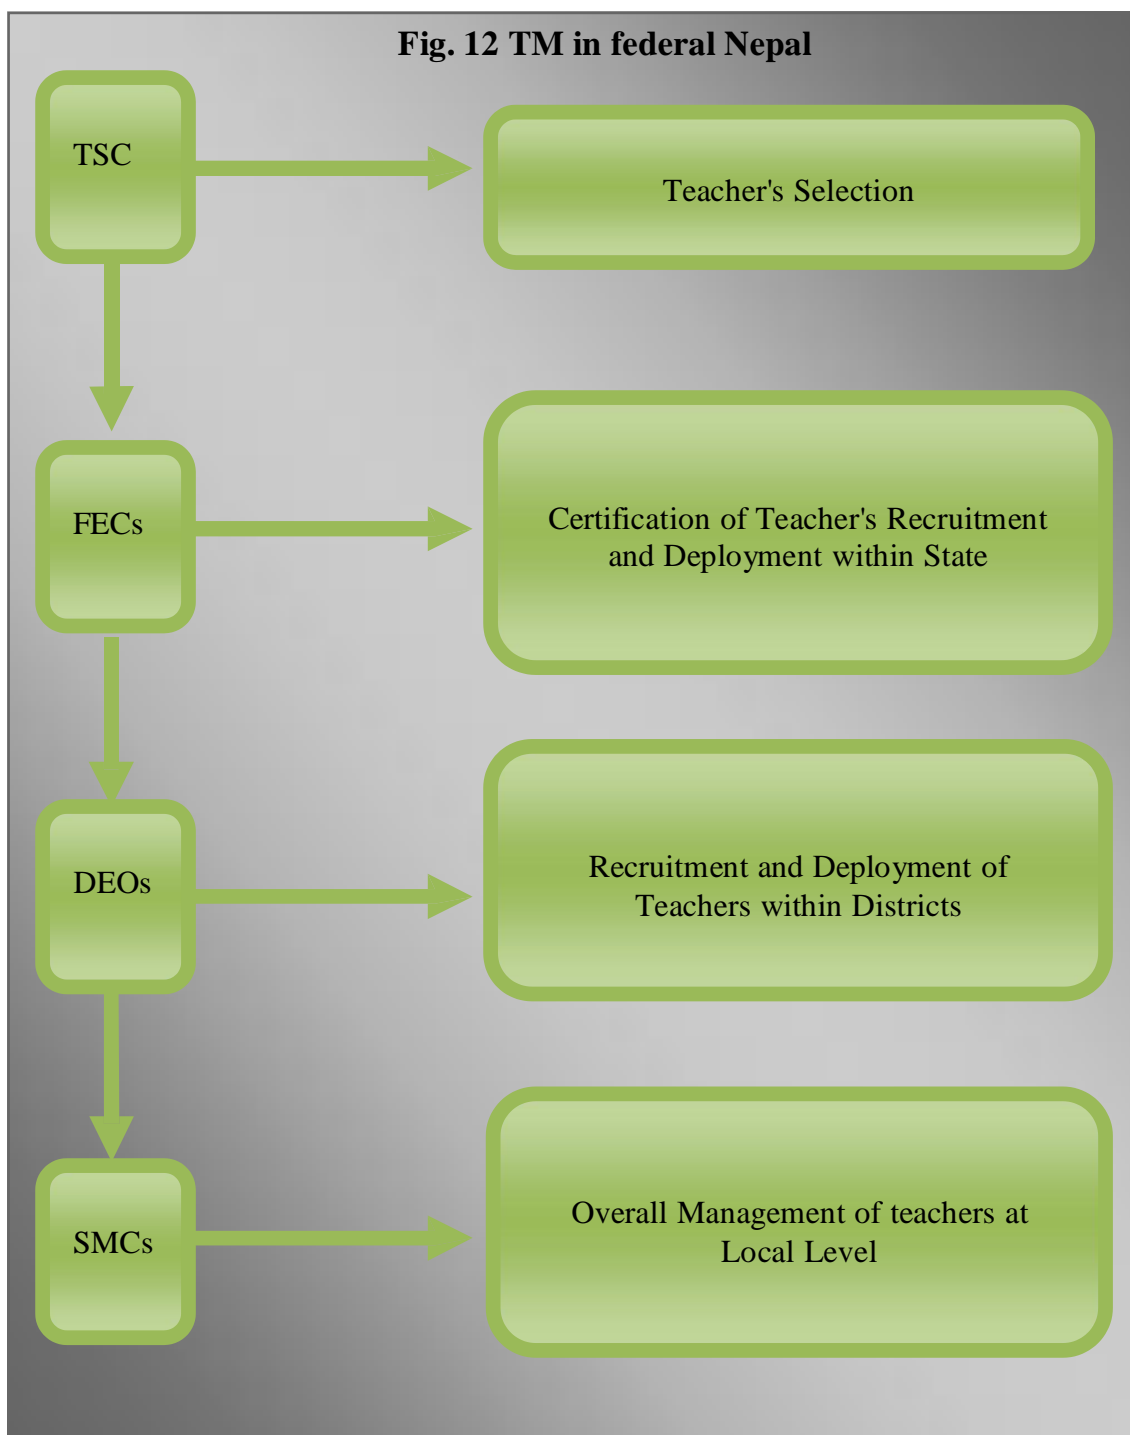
Fig. 12 TM in federal Nepal

TSC

Teacher's Selection

FECs

Certification of Teacher's Recruitment and Deployment within State

DEOs

Recruitment and Deployment of Teachers within Districts

SMCs

Overall Management of teachers at Local Level